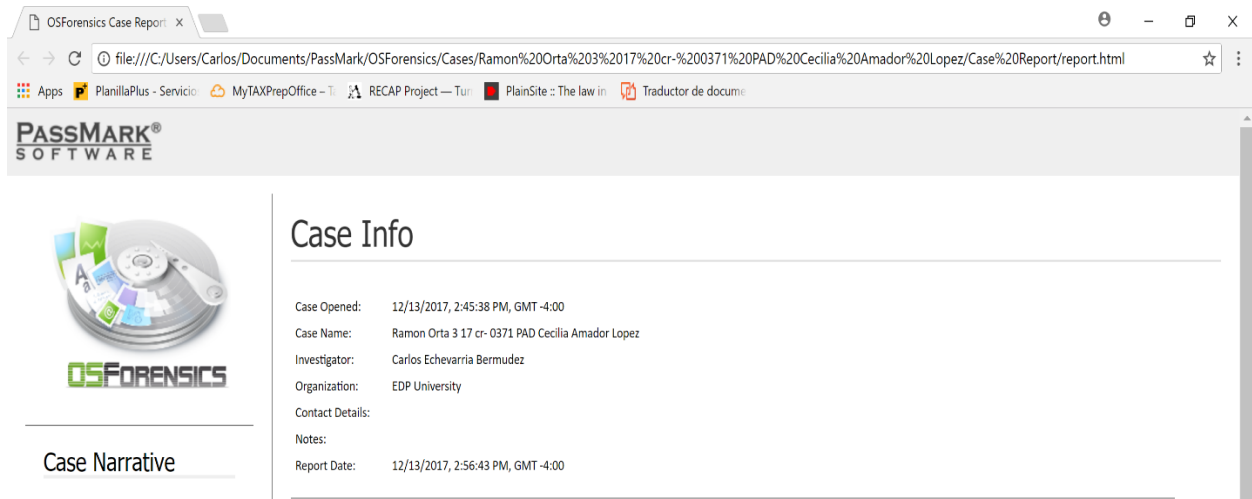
OSForensics Case Report ×

file:///C:/Users/Carlos/Documents/PassMark/OSForensics/Cases/Ramon%20Orta%203%2017%20cr-%200371%20PAD%20Cecilia%20Amador%20Lopez/Case%20Report/report.html

Apps PlanillaPlus - Servicio MyTAXPrepOffice – T RECAP Project — Tur PlainSite :: The law in Traductor de docume

PASSMARK® SOFTWARE

OSFORENSICS

Case Narrative

Case Info

| | |
|---|---|
| Case Opened: | 12/13/2017, 2:45:38 PM, GMT -4:00 |
| Case Name: | Ramon Orta 3 17 cr- 0371 PAD Cecilia Amador Lopez |
| Investigator: | Carlos Echevarria Bermudez |
| Organization: | EDP University |
| Contact Details: | |
| Notes: | |
| Report Date: | 12/13/2017, 2:56:43 PM, GMT -4:00 |